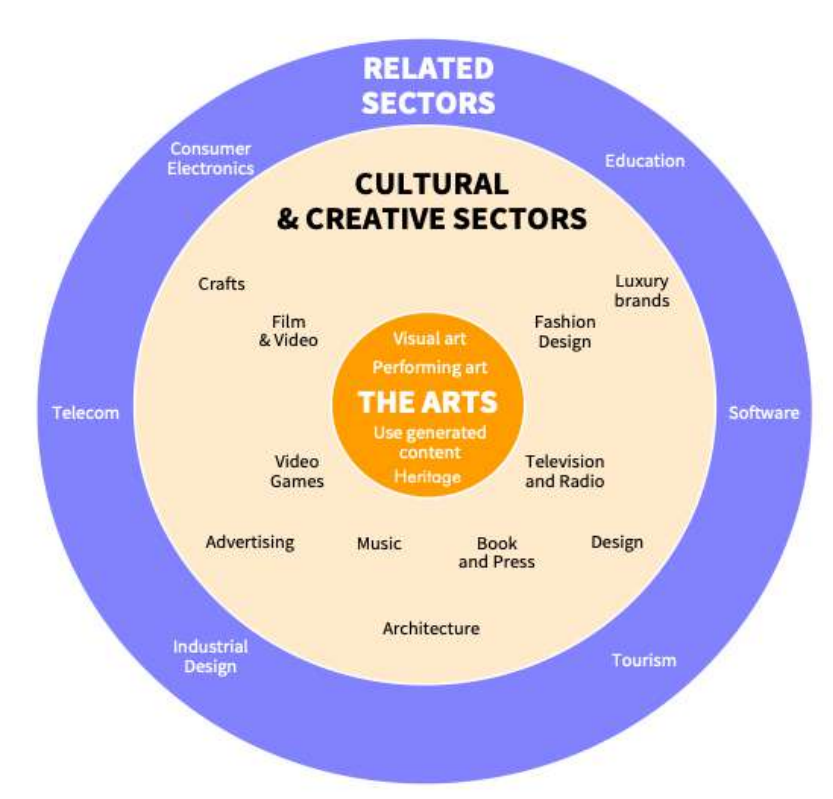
RELATED SECTORS

Consumer Electronics

Education

CULTURAL & CREATIVE SECTORS

Crafts

Luxury brands

Film & Video

Fashion Design

Visual art

Performing art

THE ARTS

Use generated content

Heritage

Telecom

Software

Video Games

Television and Radio

Advertising

Music

Book and Press

Design

Architecture

Industrial Design

Tourism